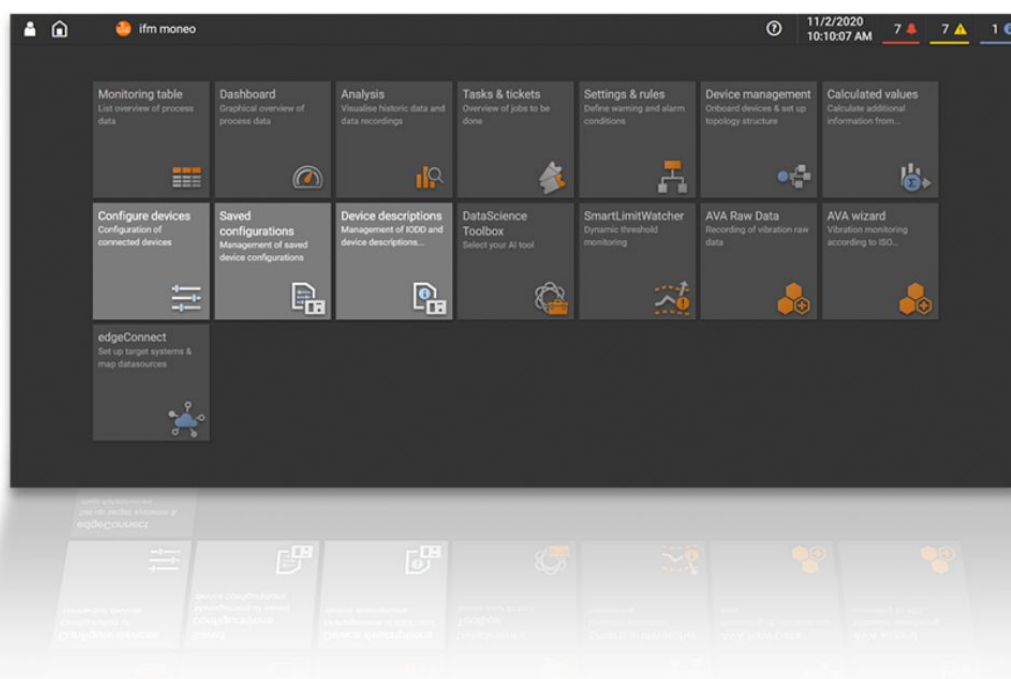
ifm moneo

11/2/2020
10:10:07 AM

7

7

1

Monitoring table
List overview of process data

Dashboard
Graphical overview of process data

Analysis
Visualise historic data and data recordings

Tasks & tickets
Overview of jobs to be done

Settings & rules
Define warning and alarm conditions

Device management
Onboard devices & set up topology structure

Calculated values
Calculate additional information from...

Configure devices
Configuration of connected devices

Saved configurations
Management of saved device configurations

Device descriptions
Management of IODD and device descriptions...

DataScience Toolbox
Select your AI tool

SmartLimitWatcher
Dynamic threshold monitoring

AVA Raw Data
Recording of vibration raw data

AVA wizard
Vibration monitoring according to ISO...

edgeConnect
Set up target systems & map datasources